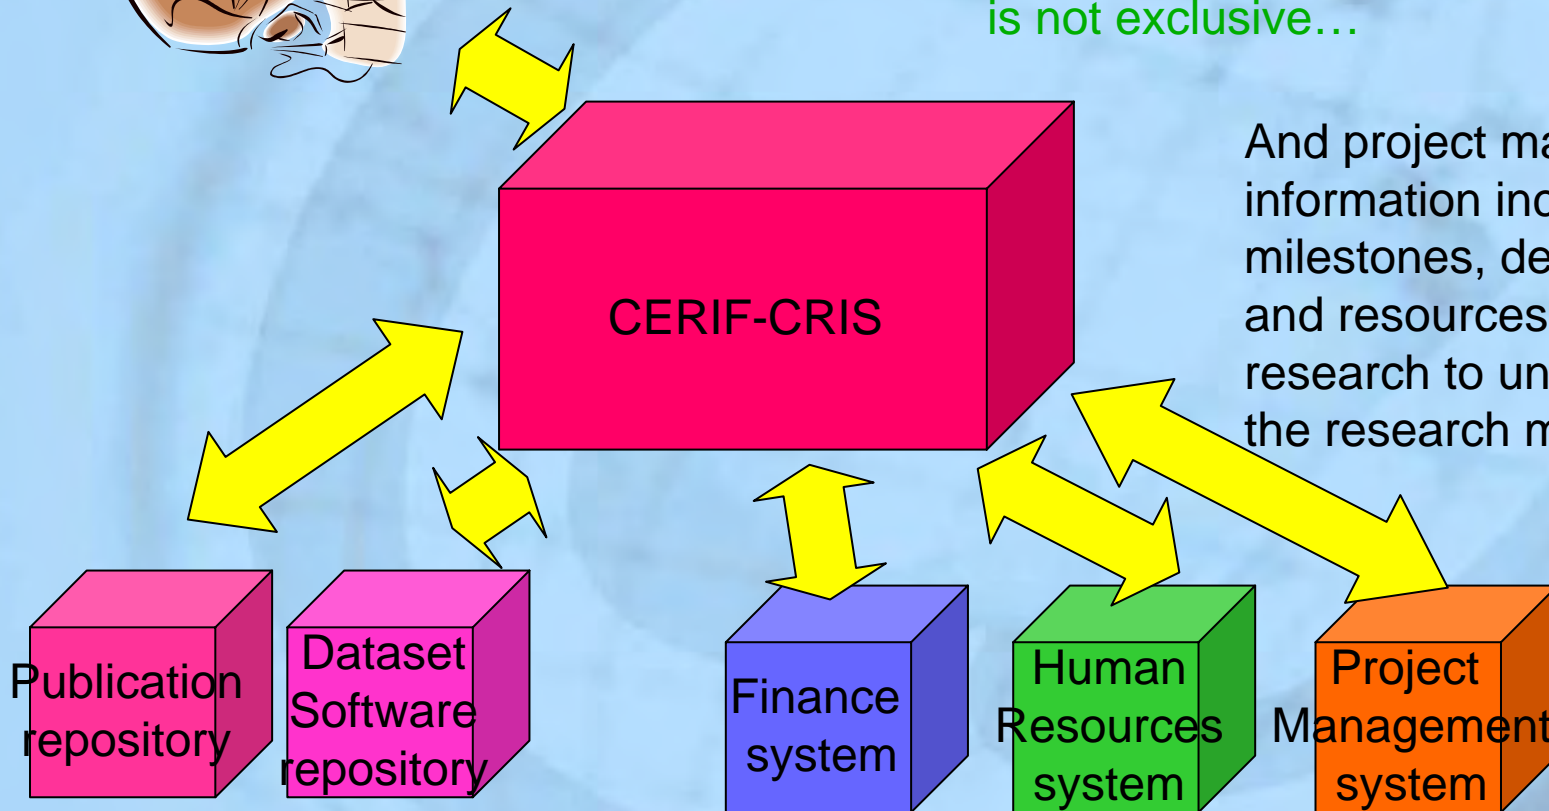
is not exclusive…

And project ma information inc milestones, de and resources research to un the research m

CERIF-CRIS

Publication repository

Dataset Software repository

Finance system

Human Resources system

Project Management system